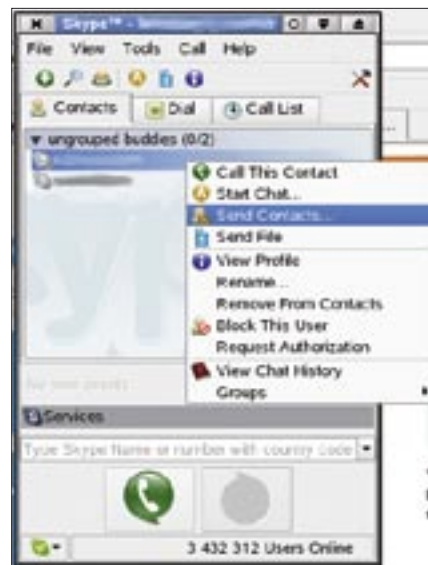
Skype™ - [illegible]

File View Tools Call Help

Contacts Dial Call List

ungrouped buddies (0/2)

Call This Contact
Start Chat...
Send Contacts...
Send File
View Profile
Rename...
Remove From Contacts
Block This User
Request Authorization
View Chat History
Groups

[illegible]

Services

Type Skype Name or number with country code

3 432 312 Users Online